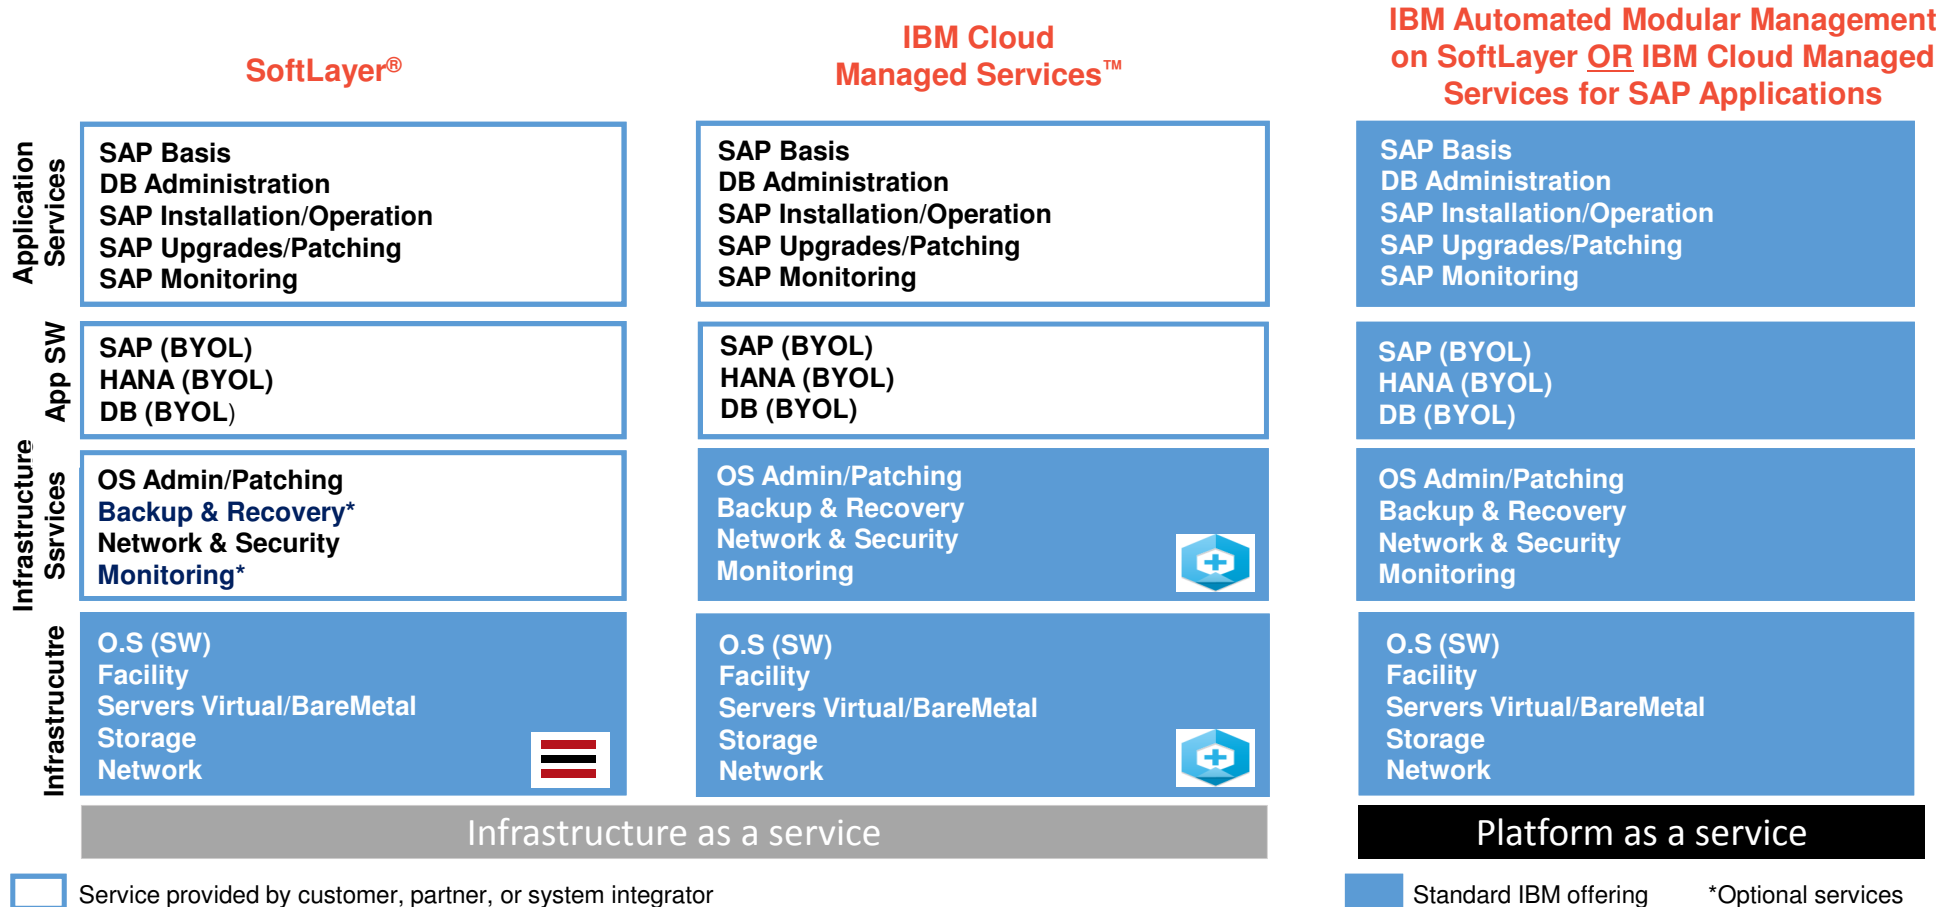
SoftLayer®

IBM Cloud Managed Services™

IBM Automated Modular Management on SoftLayer OR IBM Cloud Managed Services for SAP Applications

Application Services

SAP Basis
DB Administration
SAP Installation/Operation
SAP Upgrades/Patching
SAP Monitoring

SAP Basis
DB Administration
SAP Installation/Operation
SAP Upgrades/Patching
SAP Monitoring

SAP Basis
DB Administration
SAP Installation/Operation
SAP Upgrades/Patching
SAP Monitoring

App SW

SAP (BYOL)
HANA (BYOL)
DB (BYOL)

SAP (BYOL)
HANA (BYOL)
DB (BYOL)

SAP (BYOL)
HANA (BYOL)
DB (BYOL)

Infrastructure Ssrvices

OS Admin/Patching
Backup & Recovery*
Network & Security
Monitoring*

OS Admin/Patching
Backup & Recovery
Network & Security
Monitoring

OS Admin/Patching
Backup & Recovery
Network & Security
Monitoring

Infrastrucutre

O.S (SW)
Facility
Servers Virtual/BareMetal
Storage
Network

O.S (SW)
Facility
Servers Virtual/BareMetal
Storage
Network

O.S (SW)
Facility
Servers Virtual/BareMetal
Storage
Network

Infrastructure as a service

Platform as a service

Service provided by customer, partner, or system integrator

Standard IBM offering

*Optional services